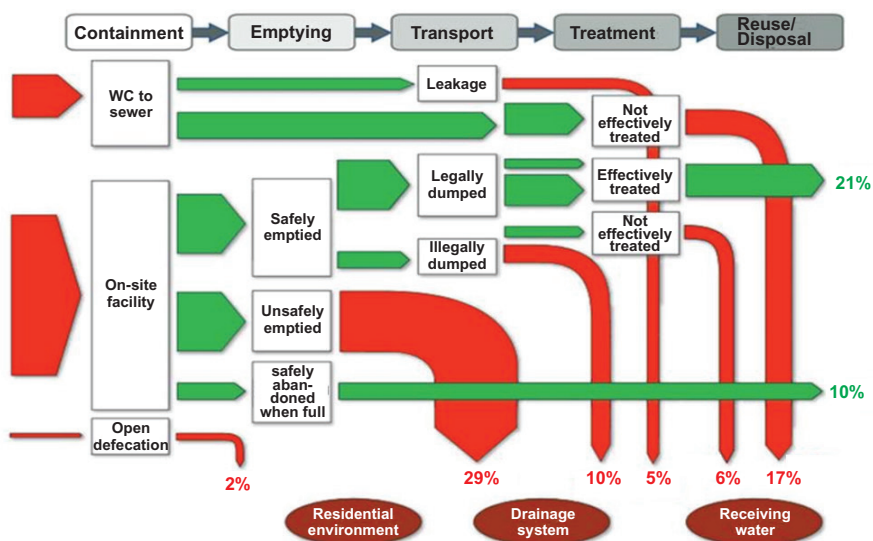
Containment
Emptying
Transport
Treatment
Reuse/ Disposal

WC to sewer
Leakage
Not effectively treated
On-site facility
Safely emptied
Legally dumped
Effectively treated
21%
Not effectively treated
Illegally dumped
Unsafely emptied
safely abandoned when full
10%
Open defecation
2%
29%
10%
5%
6%
17%

Residential environment
Drainage system
Receiving water